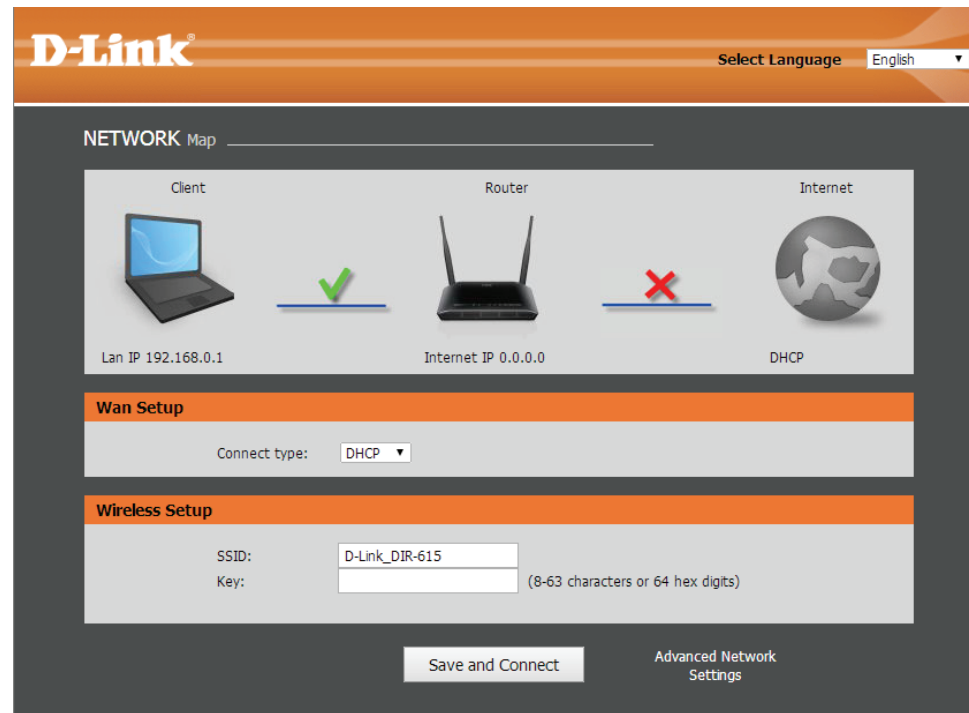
D-Link®

Select Language English

NETWORK Map

Client

Router

Internet

Lan IP 192.168.0.1

Internet IP 0.0.0.0

DHCP

Wan Setup

Connect type: DHCP

Wireless Setup

SSID: D-Link_DIR-615

Key: (8-63 characters or 64 hex digits)

Save and Connect

Advanced Network Settings